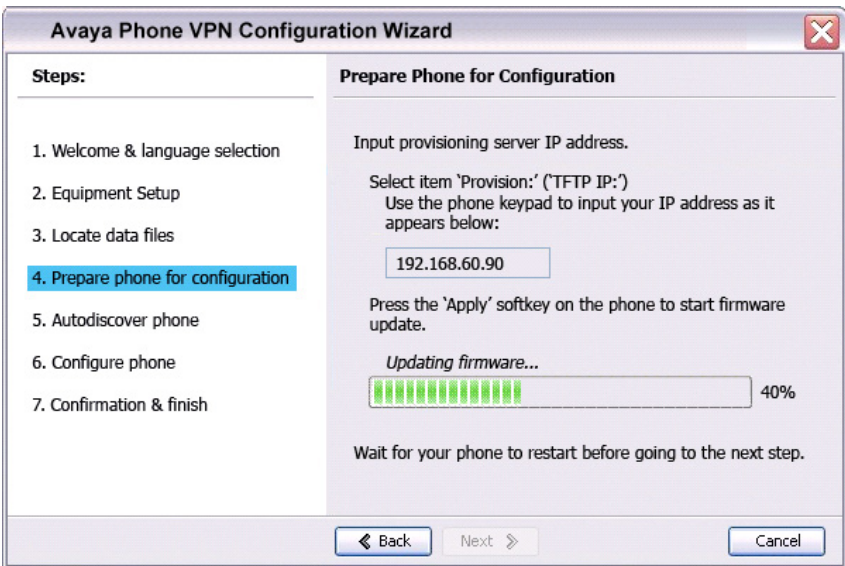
Avaya Phone VPN Configuration Wizard

Steps:

1. Welcome & language selection

2. Equipment Setup

3. Locate data files

4. Prepare phone for configuration

5. Autodiscover phone

6. Configure phone

7. Confirmation & finish

Prepare Phone for Configuration

Input provisioning server IP address.

Select item 'Provision:' ('TFTP IP:')
Use the phone keypad to input your IP address as it appears below:

192.168.60.90

Press the 'Apply' softkey on the phone to start firmware update.

Updating firmware...

40%

Wait for your phone to restart before going to the next step.

Back

Next

Cancel